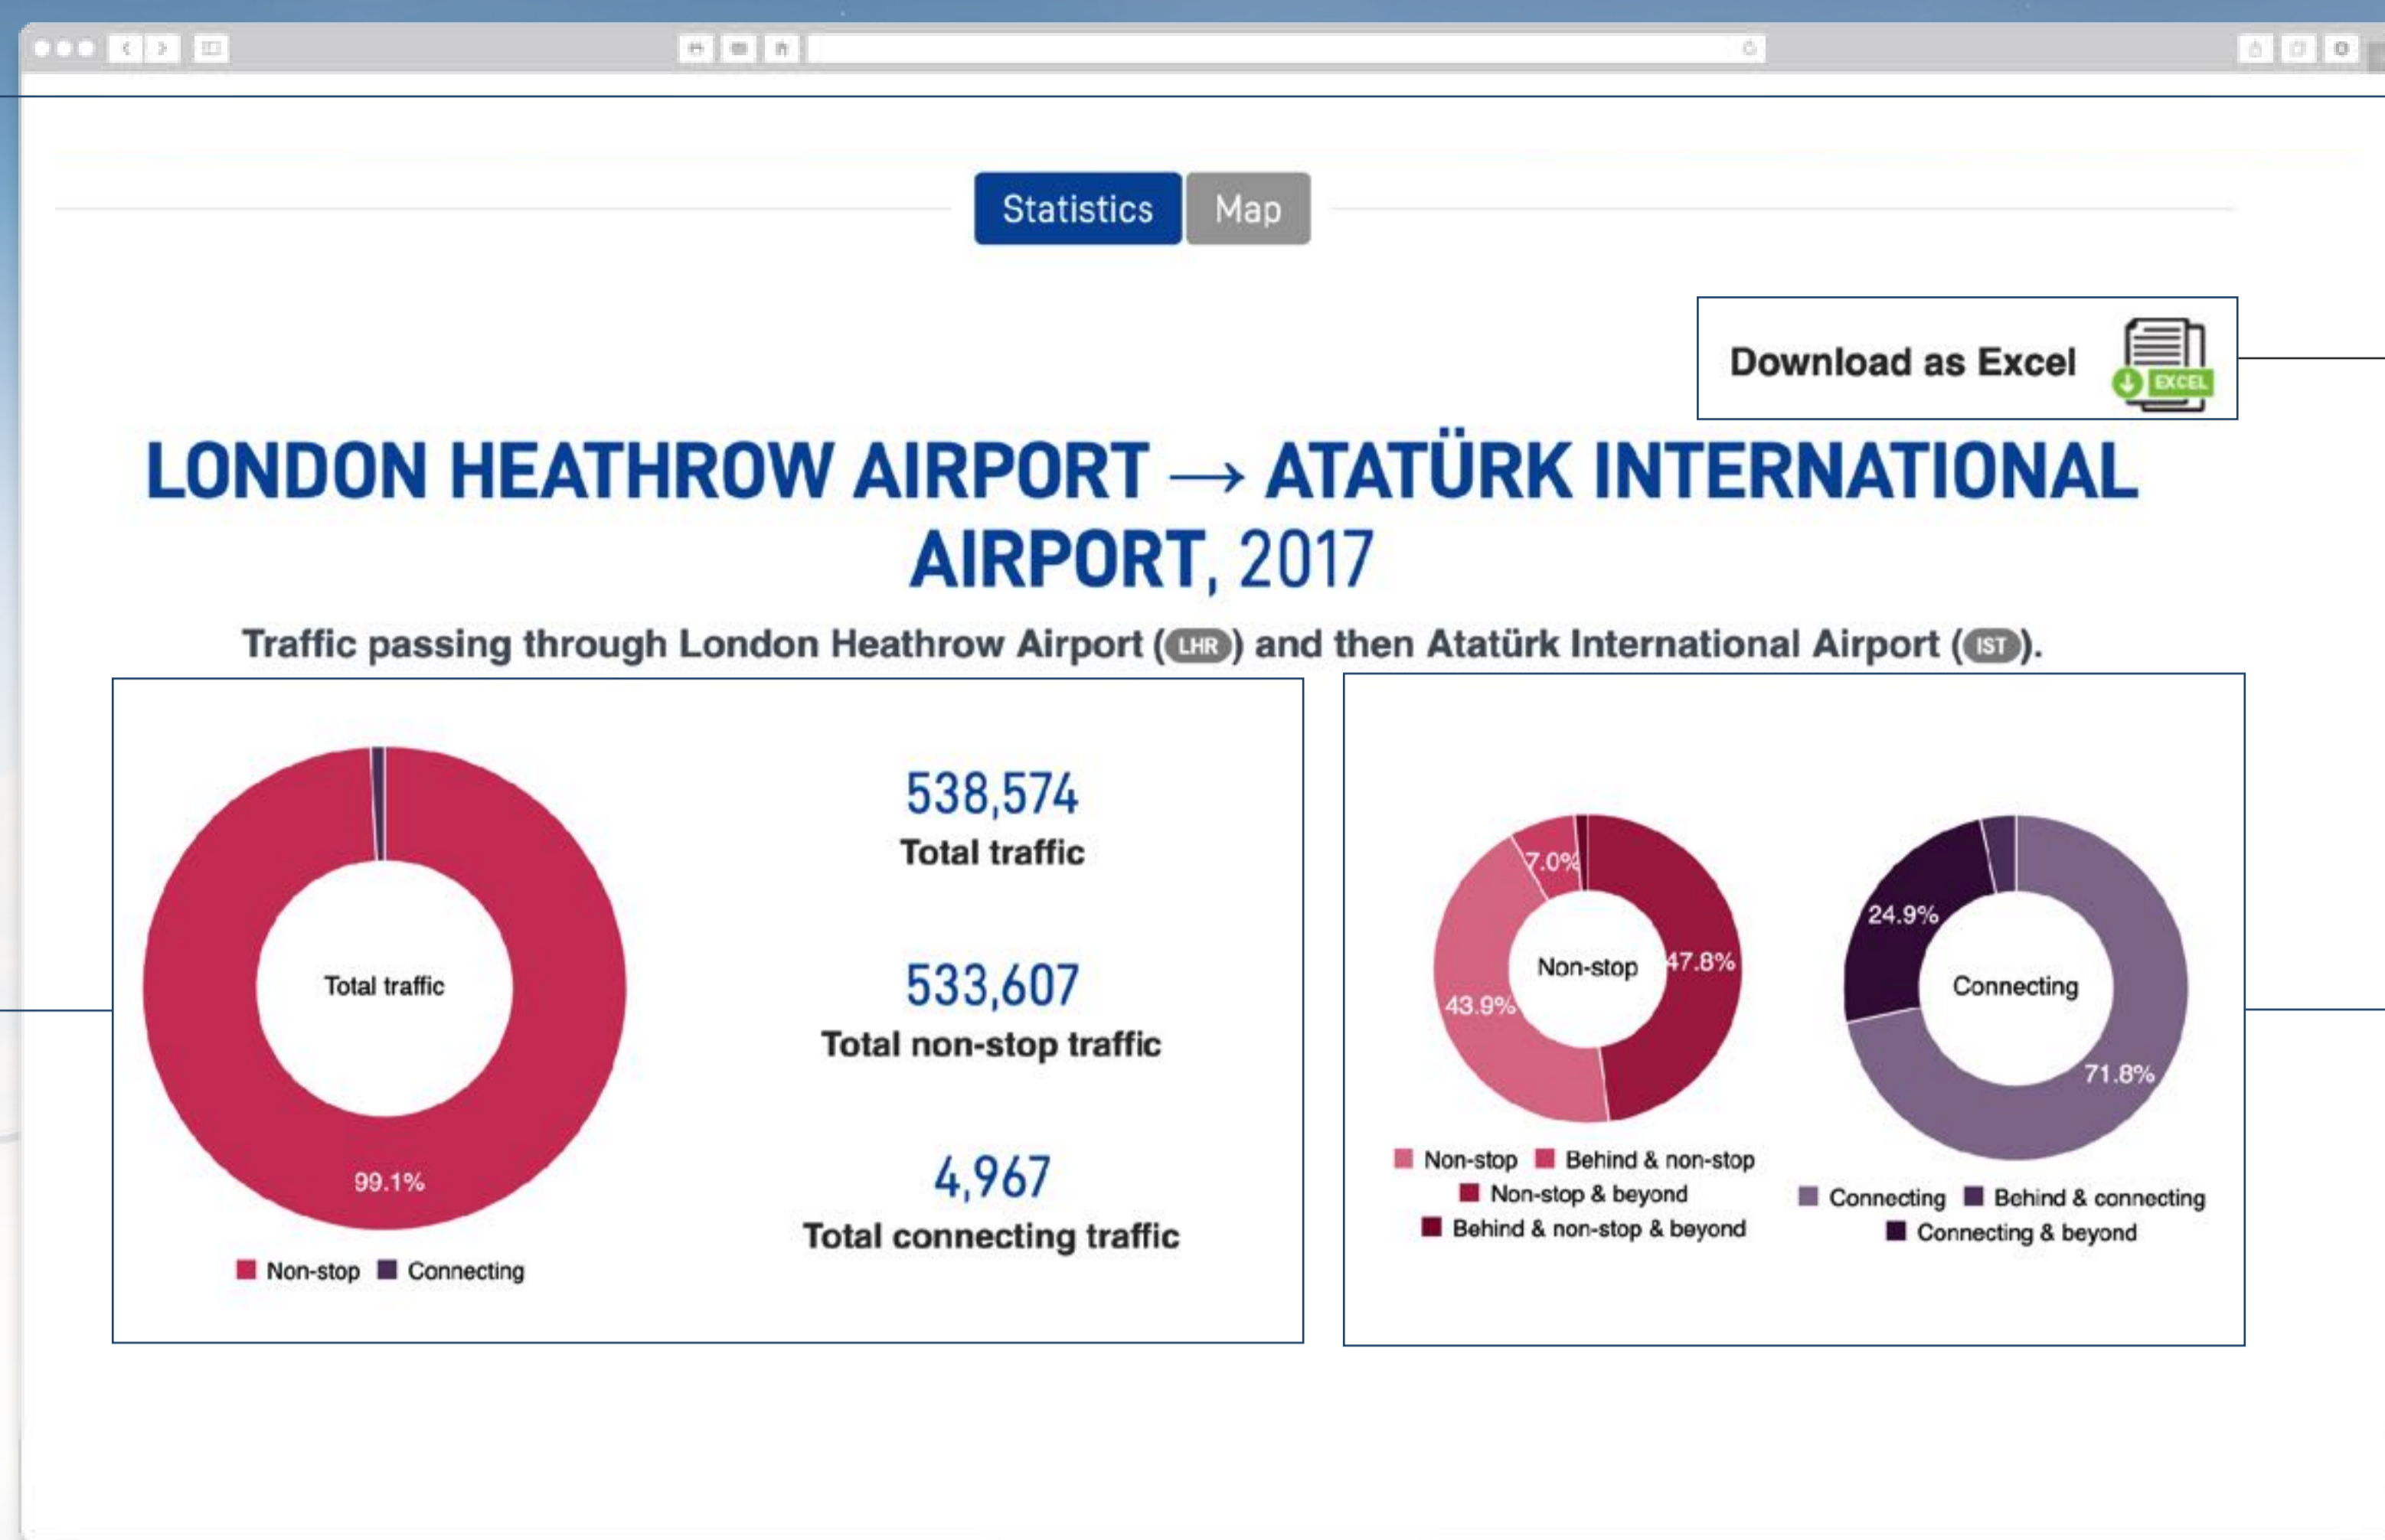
Statistics Map

Download as Excel EXCEL

LONDON HEATHROW AIRPORT → ATATÜRK INTERNATIONAL AIRPORT, 2017

Traffic passing through London Heathrow Airport (LHR) and then Atatürk International Airport (IST).

Total traffic
99.1%
Non-stop Connecting

538,574
Total traffic

533,607
Total non-stop traffic

4,967
Total connecting traffic

Non-stop
7.0%
47.8%
43.9%
Non-stop Behind & non-stop
Non-stop & beyond
Behind & non-stop & beyond

Connecting
24.9%
71.8%
Connecting Behind & connecting
Connecting & beyond